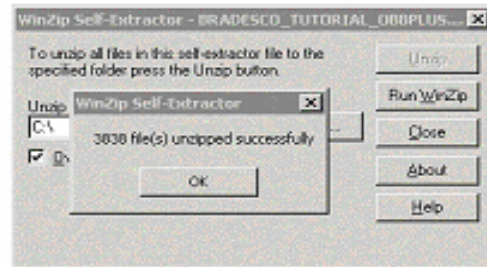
WinZip Self-Extractor - BRADESCO_TUTORIAL_OBBPLUS...

To unzip all files in this self-extractor file to the specified folder press the Unzip button.

Unzip

C:\

Ov

Unzip

Run WinZip

Close

About

Help

WinZip Self-Extractor

3838 file(s) unzipped successfully

OK